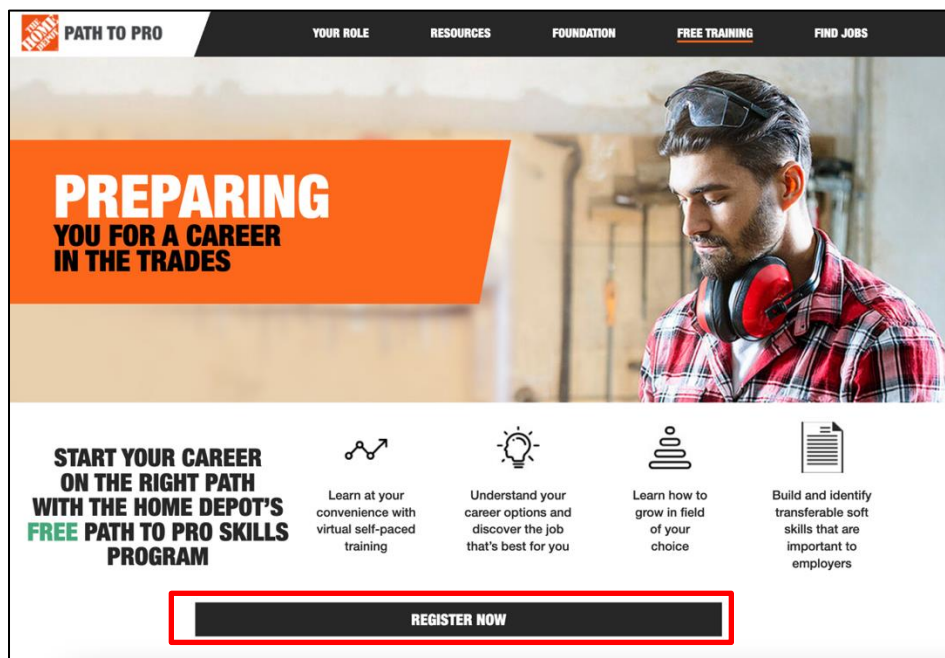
THE HOME DEPOT PATH TO PRO

YOUR ROLE RESOURCES FOUNDATION FREE TRAINING FIND JOBS

PREPARING
YOU FOR A CAREER IN THE TRADES

START YOUR CAREER ON THE RIGHT PATH WITH THE HOME DEPOT'S FREE PATH TO PRO SKILLS PROGRAM

Learn at your convenience with virtual self-paced training

Understand your career options and discover the job that's best for you

Learn how to grow in field of your choice

Build and identify transferable soft skills that are important to employers

REGISTER NOW